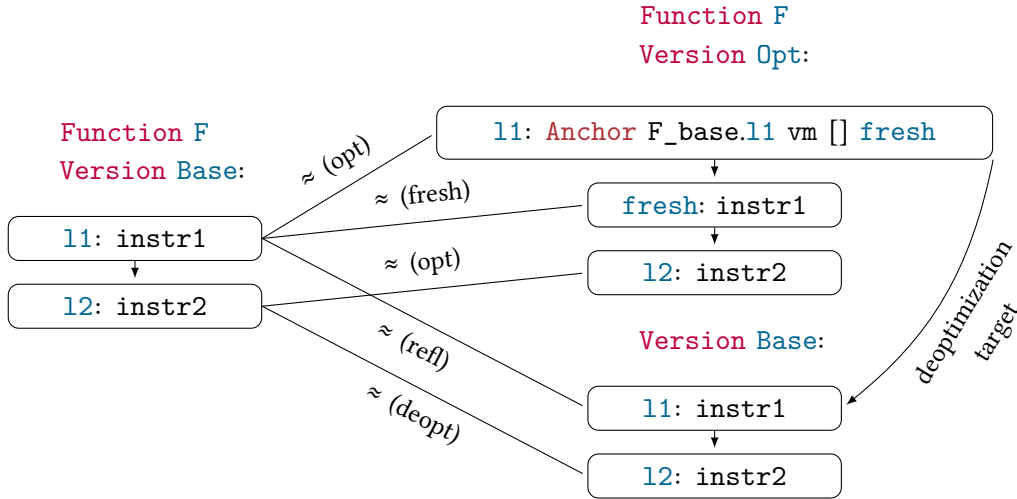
Function F
Version Opt:

Function F
Version Base:

l1: Anchor F_base.l1 vm [] fresh

≈ (opt)

≈ (fresh)

fresh: instr1

l1: instr1

≈ (opt)

l2: instr2

l2: instr2

deoptimization target

≈ (refl)

Version Base:

≈ (deopt)

l1: instr1

l2: instr2